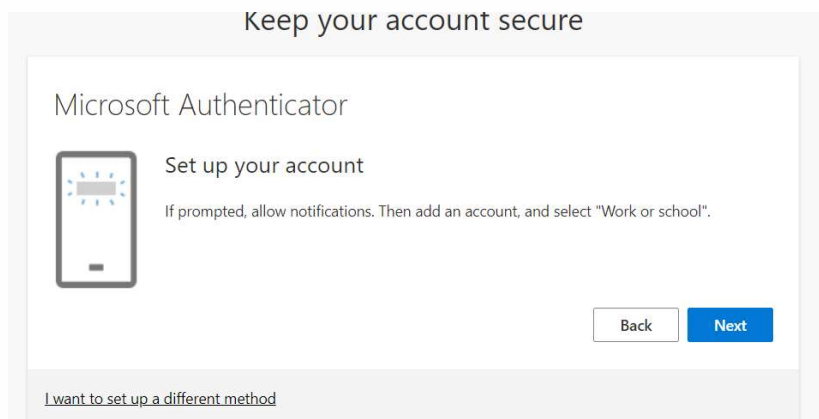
Keep your account secure

Microsoft Authenticator

Set up your account

If prompted, allow notifications. Then add an account, and select "Work or school".

Back

Next

I want to set up a different method